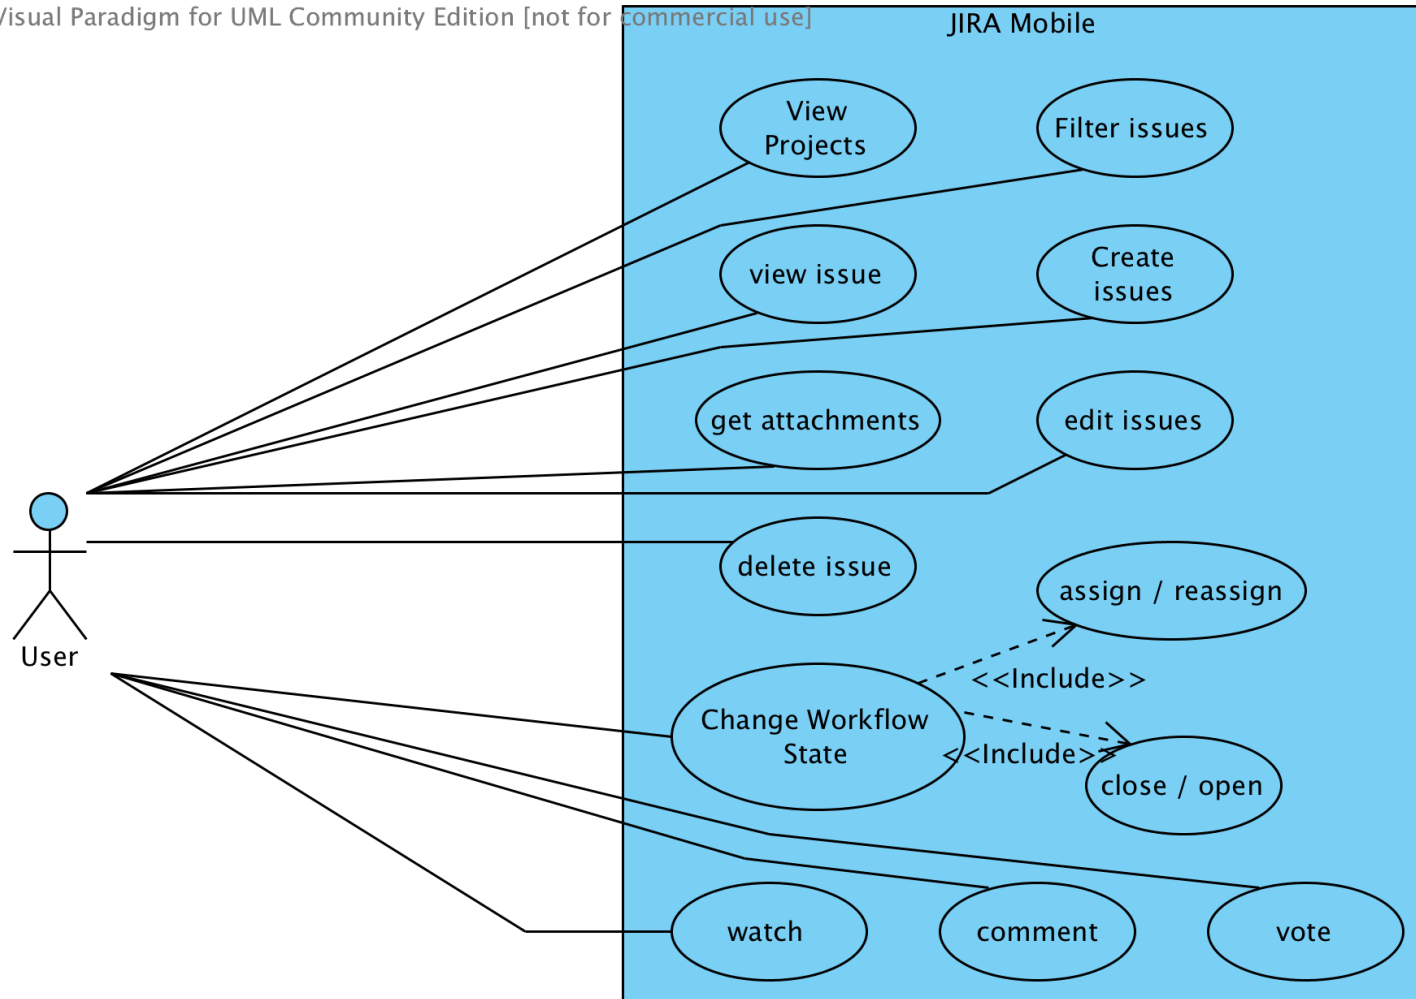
Visual Paradigm for UML Community Edition [not for commercial use]

JIRA Mobile

View Projects

Filter issues

view issue

Create issues

get attachments

edit issues

delete issue

assign / reassign

<<Include>>

Change Workflow State

<<Include>>

close / open

User

watch

comment

vote